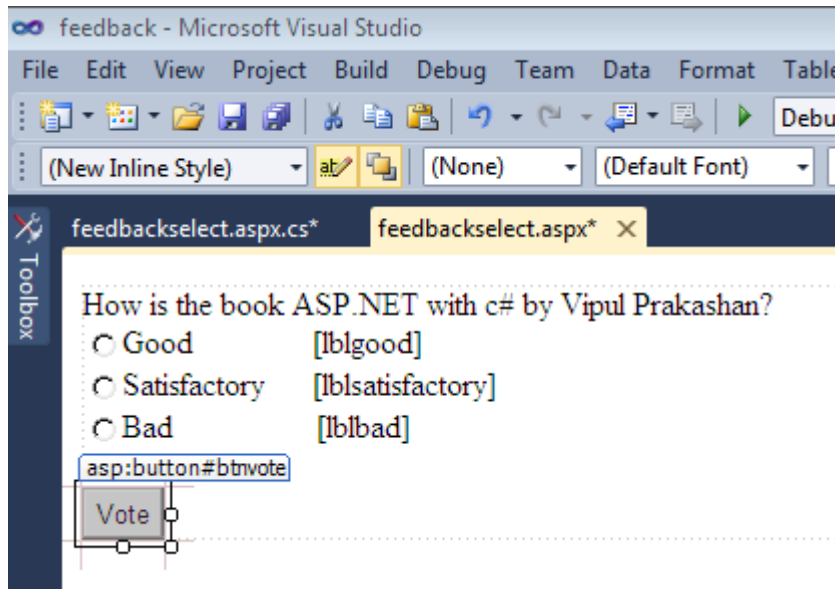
feedback - Microsoft Visual Studio

File Edit View Project Build Debug Team Data Format Table

Debu

(New Inline Style) (None) (Default Font)

Toolbox

feedbackselect.aspx.cs* feedbackselect.aspx* ×

How is the book ASP.NET with c# by Vipul Prakashan?

Good [lblgood]

Satisfactory [lblsatisfactory]

Bad [lblbad]

asp:button#btnvote

Vote